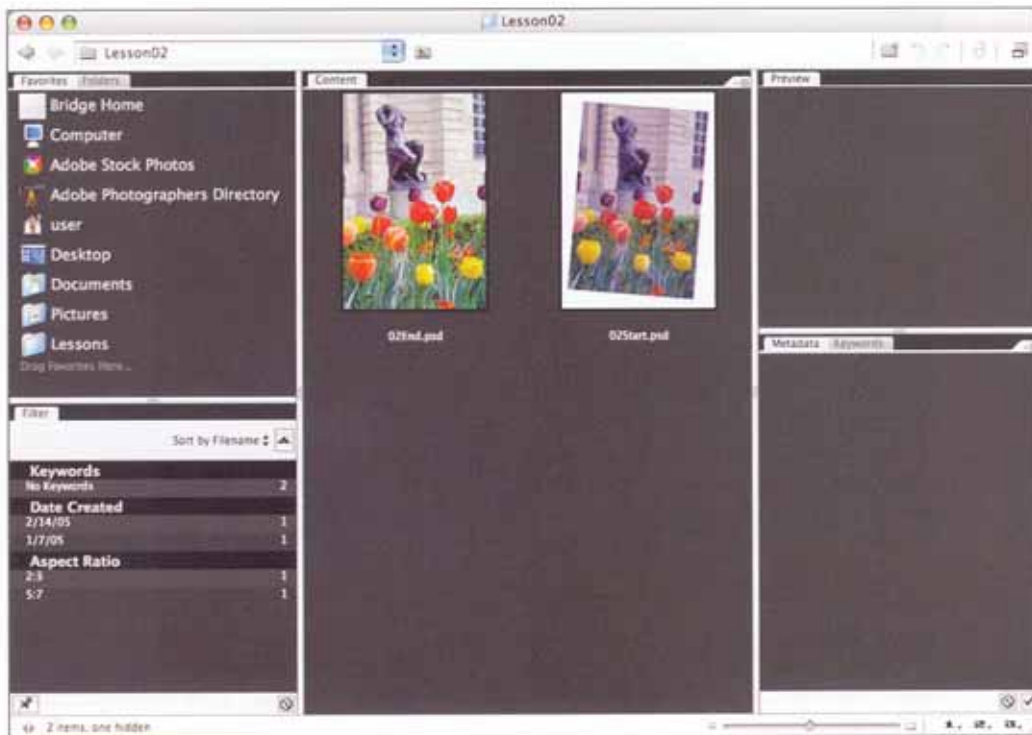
Lesson02

Lesson02

Favorites Folders

Bridge Home
Computer
Adobe Stock Photos
Adobe Photographers Directory
user
Desktop
Documents
Pictures
Lessons
Drag Favorites Here...

Content

02End.psd

02Start.psd

Preview

Metadata Keywords

Filter

Sort by Filename

| Keywords | |
|---|---|
| No Keywords | 2 |
| **Date Created** | |
| 2/14/05 | 1 |
| 1/7/05 | 1 |
| **Aspect Ratio** | |
| 2:3 | 1 |
| 5:7 | 1 |

2 items, one hidden